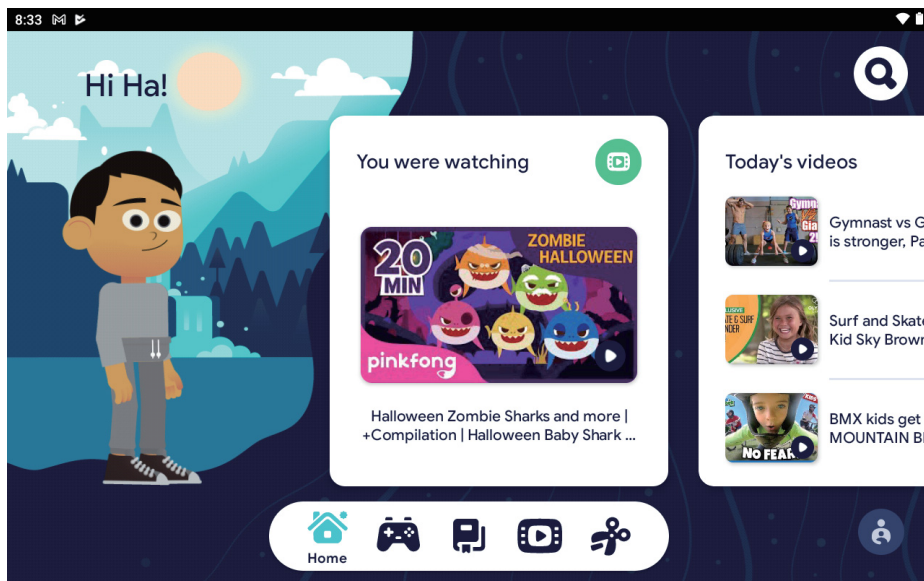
8:33

Hi Ha!

You were watching

20 MIN
ZOMBIE HALLOWEEN
pinkfong

Halloween Zombie Sharks and more | +Compilation | Halloween Baby Shark ...

Today's videos

Gymnast vs G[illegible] is stronger, Pa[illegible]

Surf and Skat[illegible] Kid Sky Brow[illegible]

BMX kids get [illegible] MOUNTAIN B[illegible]

NO FEAR

Home